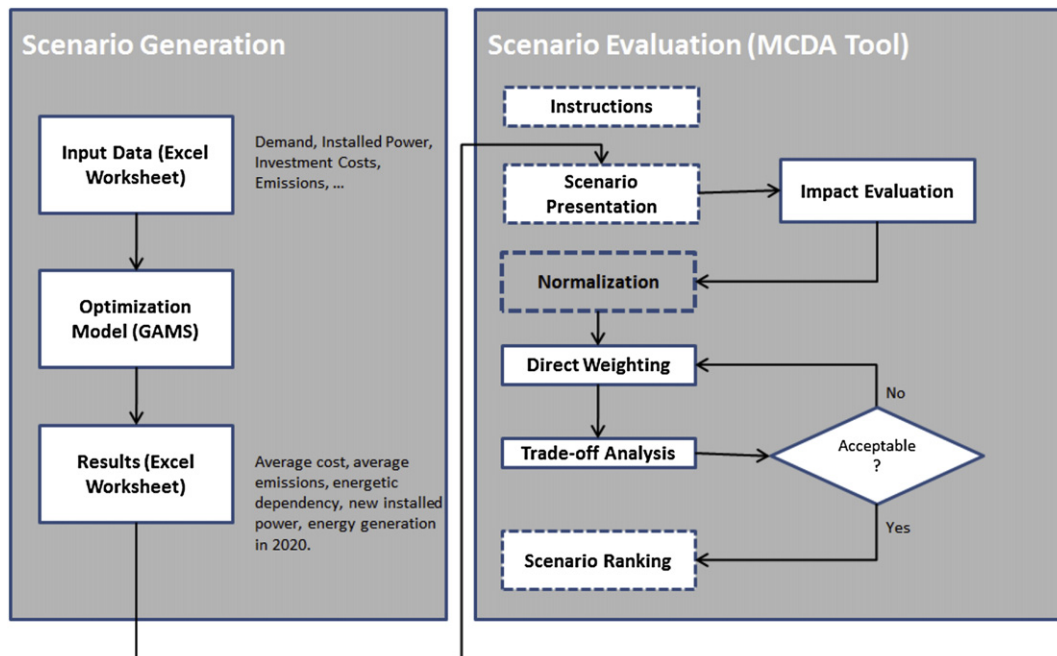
Scenario Generation

Input Data (Excel Worksheet)

Demand, Installed Power, Investment Costs, Emissions, ...

Optimization Model (GAMS)

Results (Excel Worksheet)

Average cost, average emissions, energetic dependency, new installed power, energy generation in 2020.

Scenario Evaluation (MCDA Tool)

Instructions

Scenario Presentation

Impact Evaluation

Normalization

Direct Weighting

No

Acceptable ?

Trade-off Analysis

Yes

Scenario Ranking